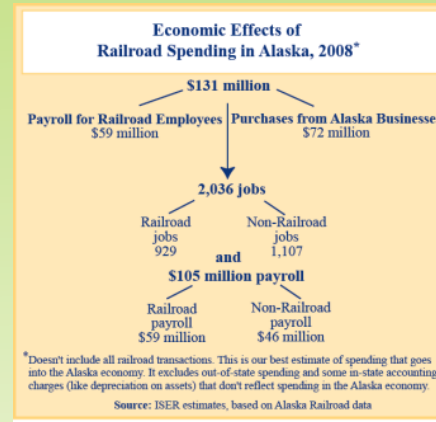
Economic Effects of Railroad Spending in Alaska, 2008*

$131 million

Payroll for Railroad Employees
$59 million

Purchases from Alaska Businesse
$72 million

2,036 jobs

Railroad jobs 929

Non-Railroad jobs 1,107

and

$105 million payroll

Railroad payroll $59 million

Non-Railroad payroll $46 million

*Doesn't include all railroad transactions. This is our best estimate of spending that goes into the Alaska economy. It excludes out-of-state spending and some in-state accounting charges (like depreciation on assets) that don't reflect spending in the Alaska economy.

Source: ISER estimates, based on Alaska Railroad data